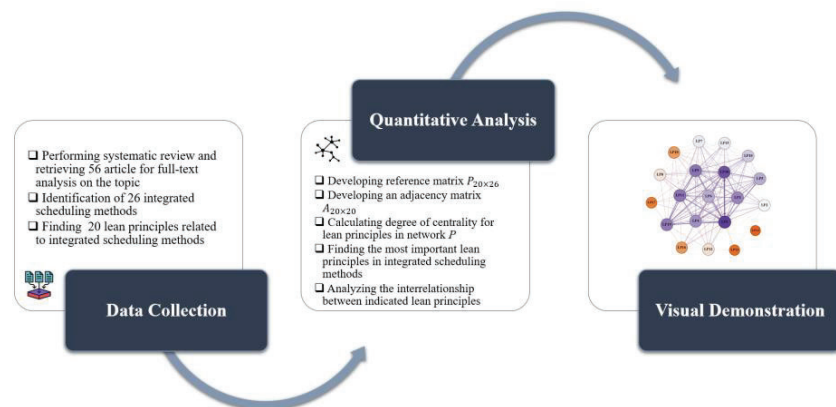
❑ Performing systematic review and retrieving 56 article for full-text analysis on the topic
❑ Identification of 26 integrated scheduling methods
❑ Finding 20 lean principles related to integrated scheduling methods

Data Collection

Quantitative Analysis

❑ Developing reference matrix $P_{20\times26}$
❑ Developing an adjacency matrix $A_{20\times20}$
❑ Calculating degree of centrality for lean principles in network $P$
❑ Finding the most important lean principles in integrated scheduling methods
❑ Analyzing the interrelationship between indicated lean principles

Visual Demonstration